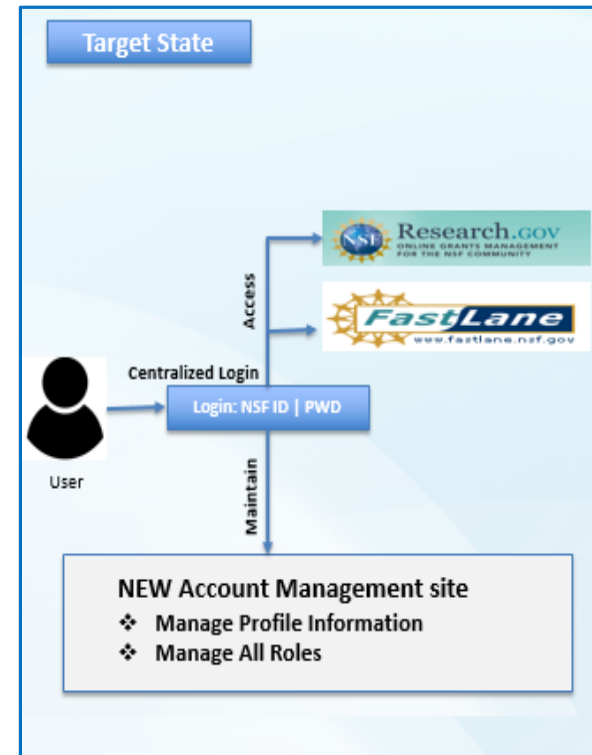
Target State

NSF Research.gov ONLINE GRANTS MANAGEMENT FOR THE NSF COMMUNITY

Access

FastLane www.fastlane.nsf.gov

Centralized Login

Login: NSF ID | PWD

User

Maintain

NEW Account Management site
❖ Manage Profile Information
❖ Manage All Roles